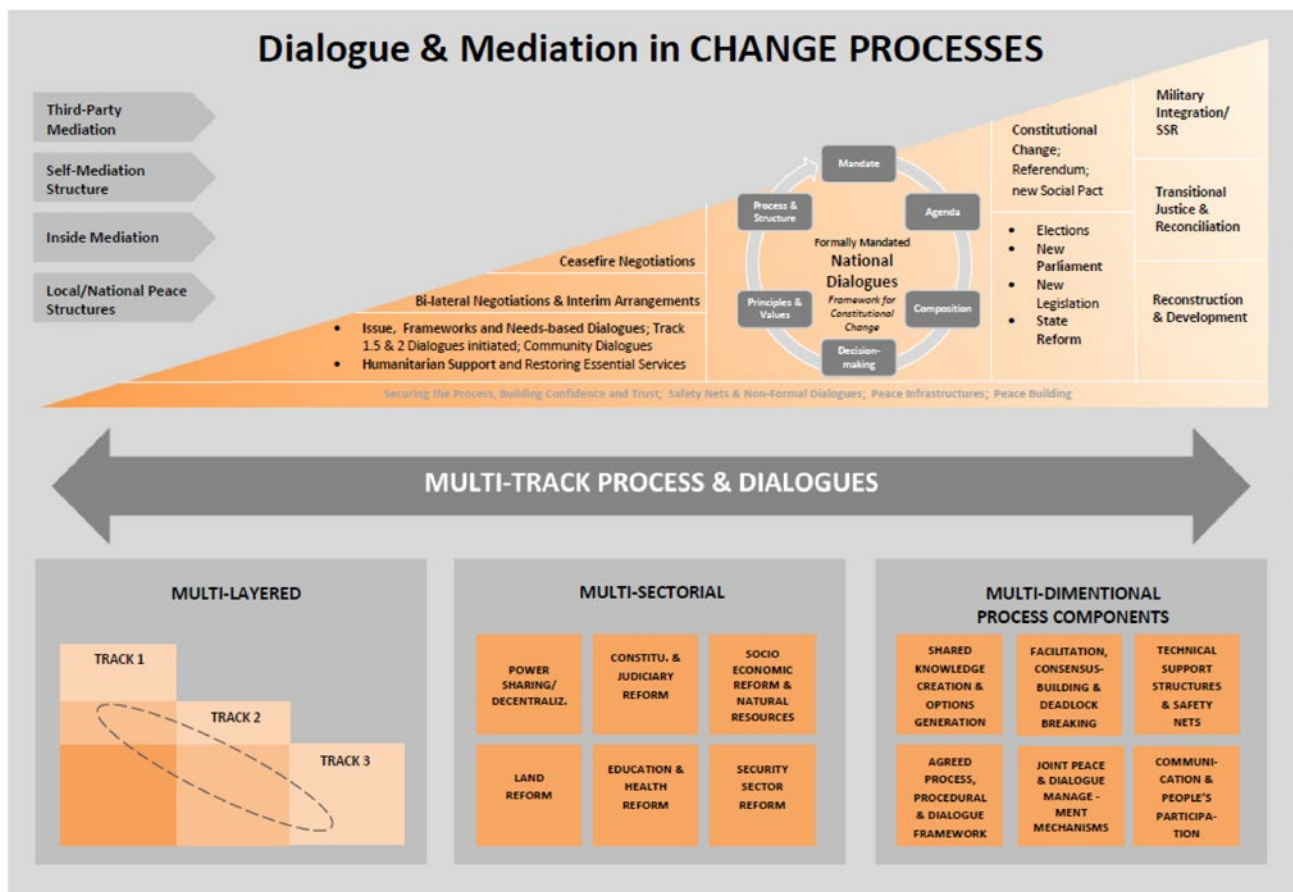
Dialogue & Mediation in CHANGE PROCESSES

Third-Party Mediation

Self-Mediation Structure

Inside Mediation

Local/National Peace Structures

Ceasefire Negotiations

Bi-lateral Negotiations & Interim Arrangements

• Issue, Frameworks and Needs-based Dialogues; Track 1.5 & 2 Dialogues initiated; Community Dialogues
• Humanitarian Support and Restoring Essential Services

Mandate

Agenda

Composition

Decision-making

Principles & Values

Process & Structure

Formally Mandated
National Dialogues
Framework for Constitutional Change

Constitutional Change; Referendum; new Social Pact

• Elections
• New Parliament
• New Legislation
• State Reform

Military Integration/ SSR

Transitional Justice & Reconciliation

Reconstruction & Development

Securing the Process; Building Confidence and Trust; Safety Nets & Non-Formal Dialogues; Peace Infrastructures; Peace Building

MULTI-TRACK PROCESS & DIALOGUES

MULTI-LAYERED

TRACK 1

TRACK 2

TRACK 3

MULTI-SECTORIAL

POWER SHARING/ DECENTRALIZ.

CONSTITU. & JUDICIARY REFORM

SOCIO ECONOMIC REFORM & NATURAL RESOURCES

LAND REFORM

EDUCATION & HEALTH REFORM

SECURITY SECTOR REFORM

MULTI-DIMENTIONAL PROCESS COMPONENTS

SHARED KNOWLEDGE CREATION & OPTIONS GENERATION

FACILITATION, CONSENSUS-BUILDING & DEADLOCK BREAKING

TECHNICAL SUPPORT STRUCTURES & SAFETY NETS

AGREED PROCESS, PROCEDURAL & DIALOGUE FRAMEWORK

JOINT PEACE & DIALOGUE MANAGE - MENT MECHANISMS

COMMUNICATION & PEOPLE'S PARTICIPATION